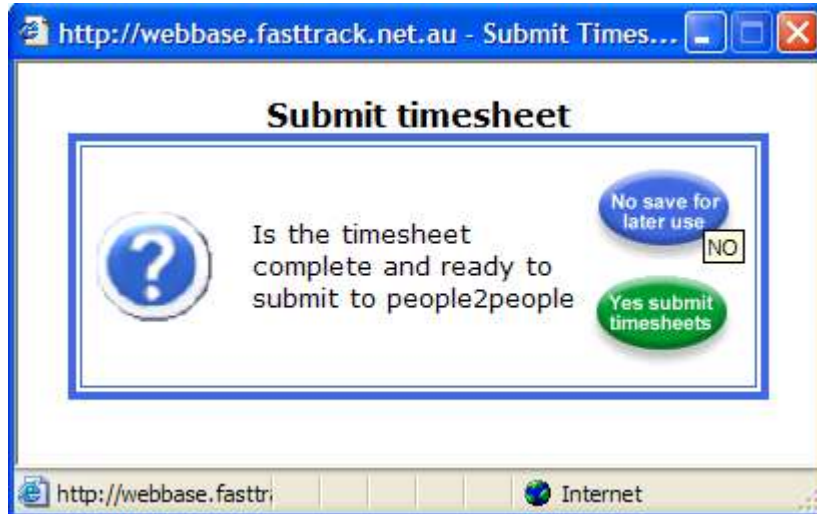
http://webbase.fasttrack.net.au - Submit Times...

Submit timesheet

?

Is the timesheet complete and ready to submit to people2people

No save for later use

NO

Yes submit timesheets

http://webbase.fasttr

Internet